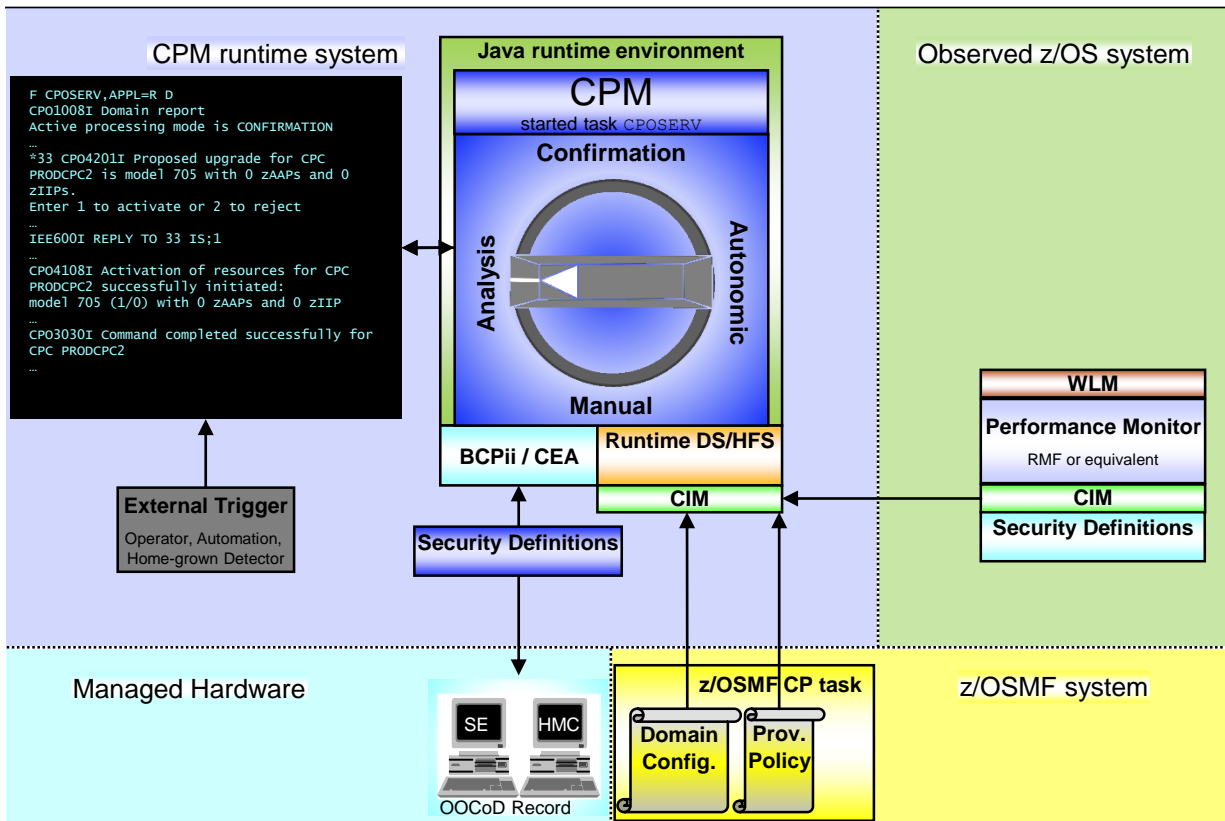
CPM runtime system

F CPOSERV,APPL=R D
CPO1008I Domain report
Active processing mode is CONFIRMATION
…
*33 CPO4201I Proposed upgrade for CPC PRODCPC2 is model 705 with 0 zAAPs and 0 zIIPs.
Enter 1 to activate or 2 to reject
…
IEE600I REPLY TO 33 IS;1
…
CPO4108I Activation of resources for CPC PRODCPC2 successfully initiated:
model 705 (1/0) with 0 zAAPs and 0 zIIP
…
CPO3030I Command completed successfully for CPC PRODCPC2
…

Java runtime environment

CPM
started task CPOSERV

Confirmation
Analysis
Autonomic
Manual

BCPii / CEA
Runtime DS/HFS
CIM

Observed z/OS system

WLM
Performance Monitor
RMF or equivalent
CIM
Security Definitions

External Trigger
Operator, Automation, Home-grown Detector

Security Definitions

Managed Hardware

SE
HMC
OOCoD Record

z/OSMF CP task
Domain Config.
Prov. Policy

z/OSMF system